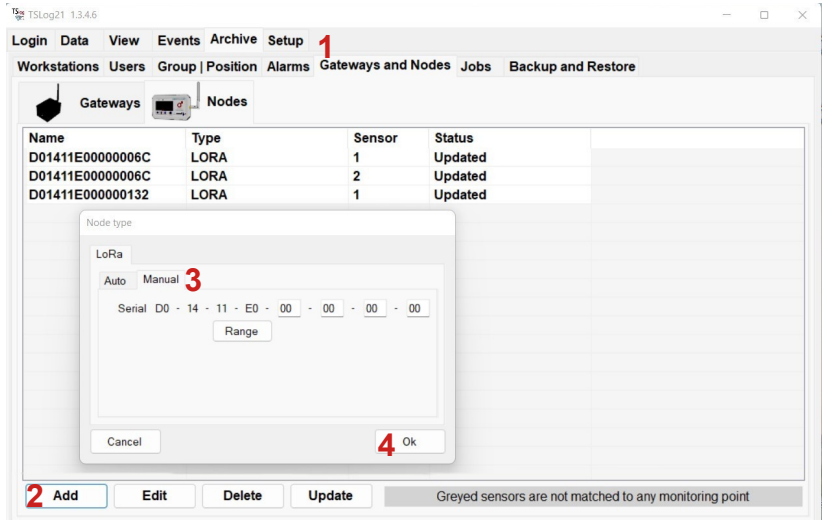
TSLog21 1.3.4.6

Login Data View Events Archive Setup 1

Workstations Users Group | Position Alarms Gateways and Nodes Jobs Backup and Restore

Gateways Nodes

| Name | Type | Sensor | Status |
|---|---|---|---|
| D01411E00000006C | LORA | 1 | Updated |
| D01411E00000006C | LORA | 2 | Updated |
| D01411E000000132 | LORA | 1 | Updated |

Node type

LoRa

Auto Manual 3

Serial D0 - 14 - 11 - E0 - 00 - 00 - 00 - 00

Range

Cancel

4 Ok

2 Add Edit Delete Update Greyed sensors are not matched to any monitoring point